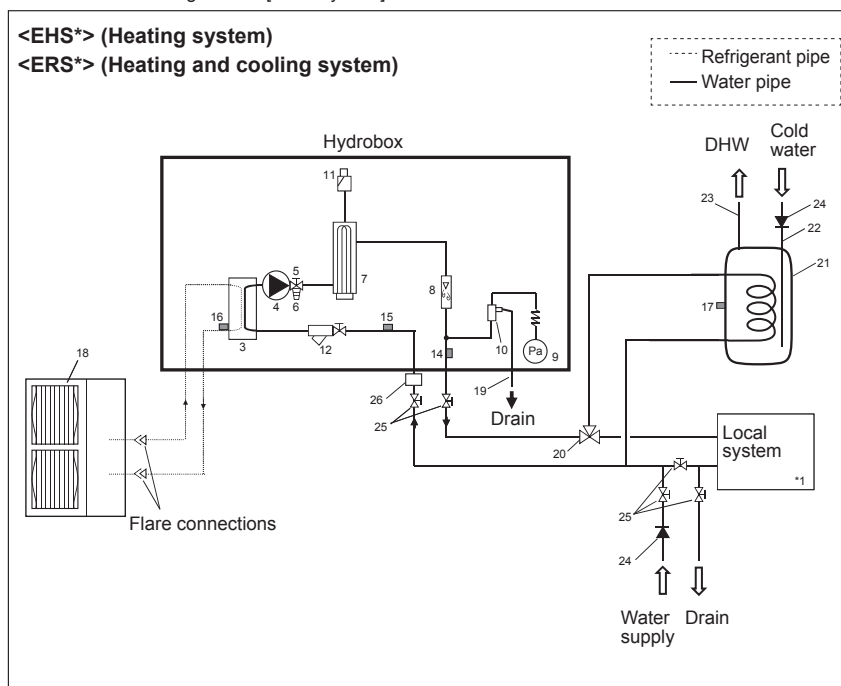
<EHS*> (Heating system)
<ERS*> (Heating and cooling system)

Refrigerant pipe
Water pipe

Hydrobox

DHW
Cold water

11
5
7
4
6
8
16
3
12
15
10
14
9
Pa
18
26
19
Drain
25
20
23
24
22
21
17
Local system
*1
25
24

Flare connections

Water supply
Drain